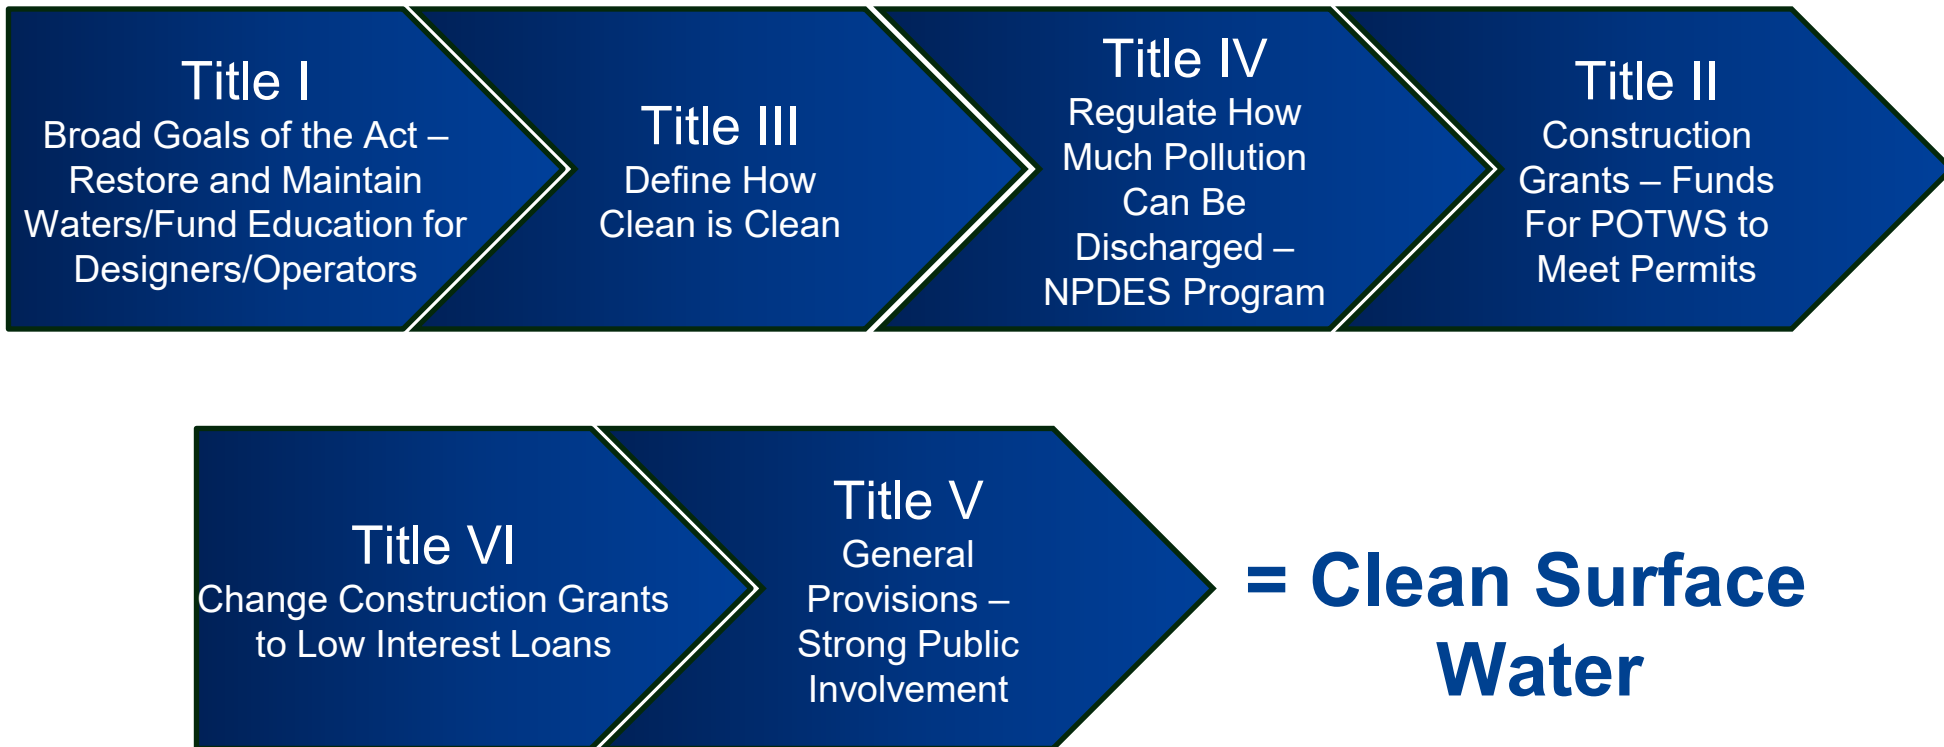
Title I
Broad Goals of the Act – Restore and Maintain Waters/Fund Education for Designers/Operators

Title III
Define How Clean is Clean

Title IV
Regulate How Much Pollution Can Be Discharged – NPDES Program

Title II
Construction Grants – Funds For POTWS to Meet Permits

Title VI
Change Construction Grants to Low Interest Loans

Title V
General Provisions – Strong Public Involvement

= Clean Surface Water